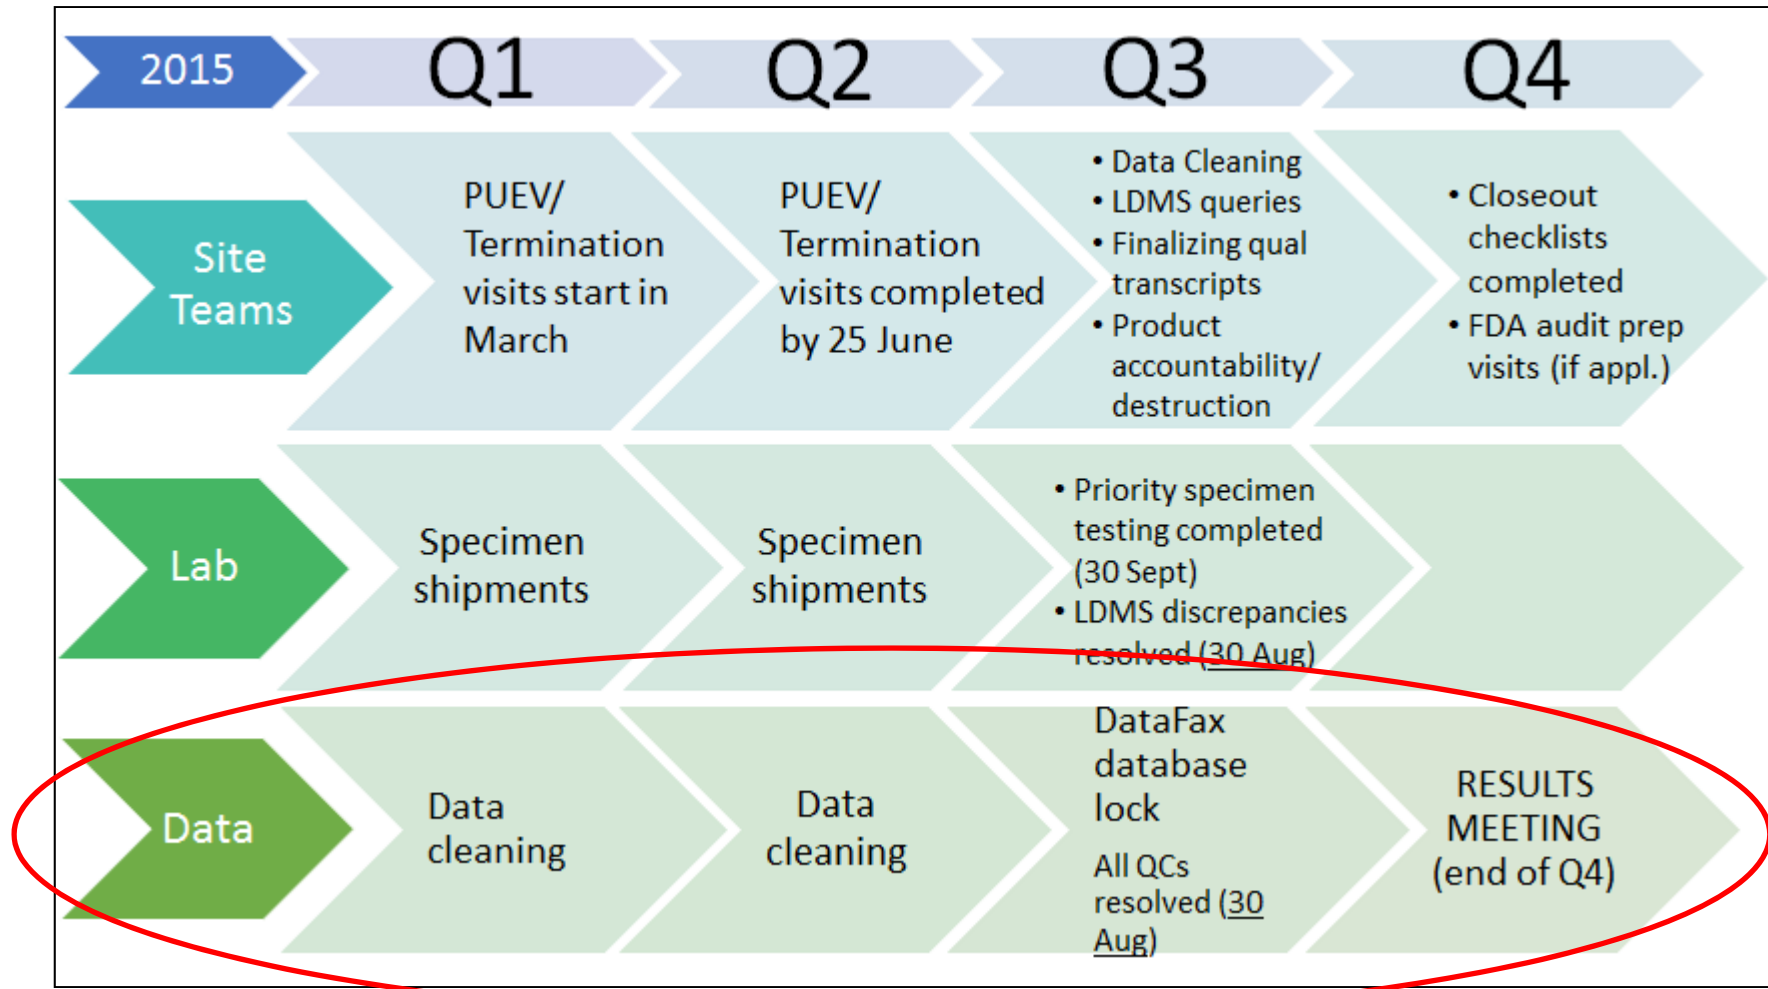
2015

Q1

Q2

Q3

Q4

Site Teams

PUEV/ Termination visits start in March

PUEV/ Termination visits completed by 25 June

• Data Cleaning
• LDMS queries
• Finalizing qual transcripts
• Product accountability/ destruction

• Closeout checklists completed
• FDA audit prep visits (if appl.)

Lab

Specimen shipments

Specimen shipments

• Priority specimen testing completed (30 Sept)
• LDMS discrepancies resolved (30 Aug)

Data

Data cleaning

Data cleaning

DataFax database lock

All QCs resolved (30 Aug)

RESULTS MEETING (end of Q4)